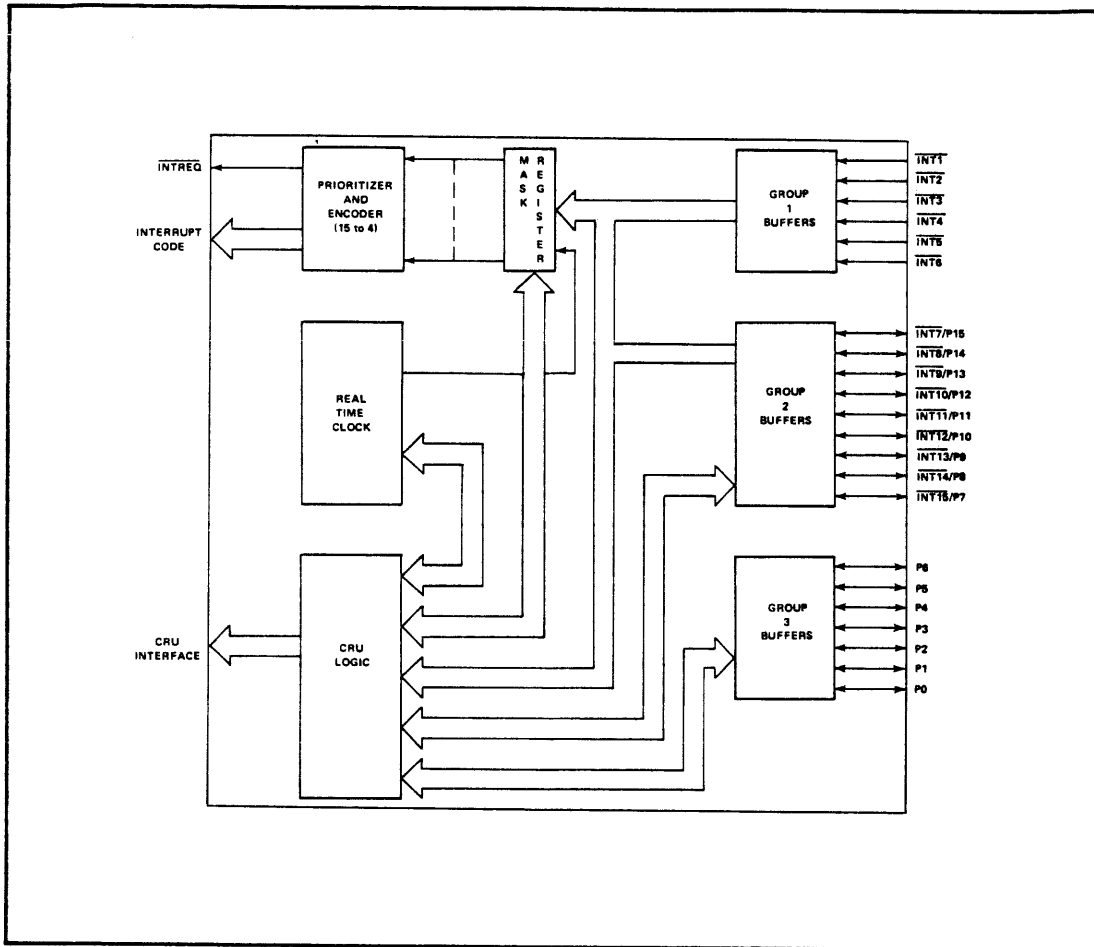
$\overline{INTREQ}$

INTERRUPT CODE

PRIORITIZER AND ENCODER (15 to 4)

MASK REGISTER

GROUP 1 BUFFERS

$\overline{INT1}$
$\overline{INT2}$
$\overline{INT3}$
$\overline{INT4}$
$\overline{INT5}$
$\overline{INT6}$

REAL TIME CLOCK

GROUP 2 BUFFERS

$\overline{INT7}$/P15
$\overline{INT8}$/P14
$\overline{INT9}$/P13
$\overline{INT10}$/P12
$\overline{INT11}$/P11
$\overline{INT12}$/P10
$\overline{INT13}$/P9
$\overline{INT14}$/P8
$\overline{INT15}$/P7

CRU INTERFACE

CRU LOGIC

GROUP 3 BUFFERS

P6
P5
P4
P3
P2
P1
P0